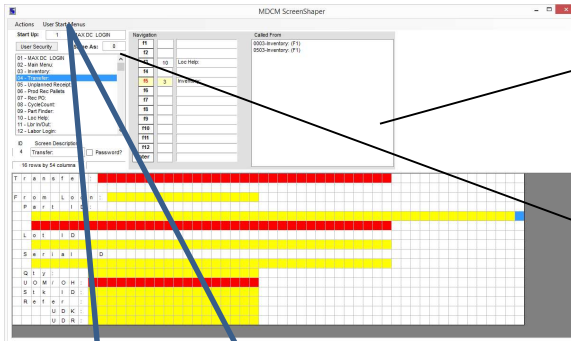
MDCM ScreenShaper

Actions User Start Menus

Start Up: 1 MAX DC LOGIN

Same As: 0

User Security

01 - MAX DC LOGIN
02 - Main Menu:
03 - Inventory:
04 - Transfer:
05 - Unplanned Receipt
06 - Prod Rec Pallets
07 - Rec PO:
08 - CycleCount:
09 - Part Finder:
10 - Loc Help:
11 - Lbr In/Out:
12 - Labor Login:

ID Screen Description
4 Transfer: Password?

16 rows by 54 columns

Navigation

f1
f2
f3 10 Loc Help:
f4
f5 3 Inventory:
f6
f7
f8
f9
f10
f11
f12
Enter

Called From
0003-Inventory: (F1)
0503-Inventory: (F1)

T r a n s f e r
F r o m L o c :
P a r t I D :
L o t I D :
S e r i a l I D :
Q t y :
U O M / O H :
S t k I D :
R e f e r :
U D K
U D R